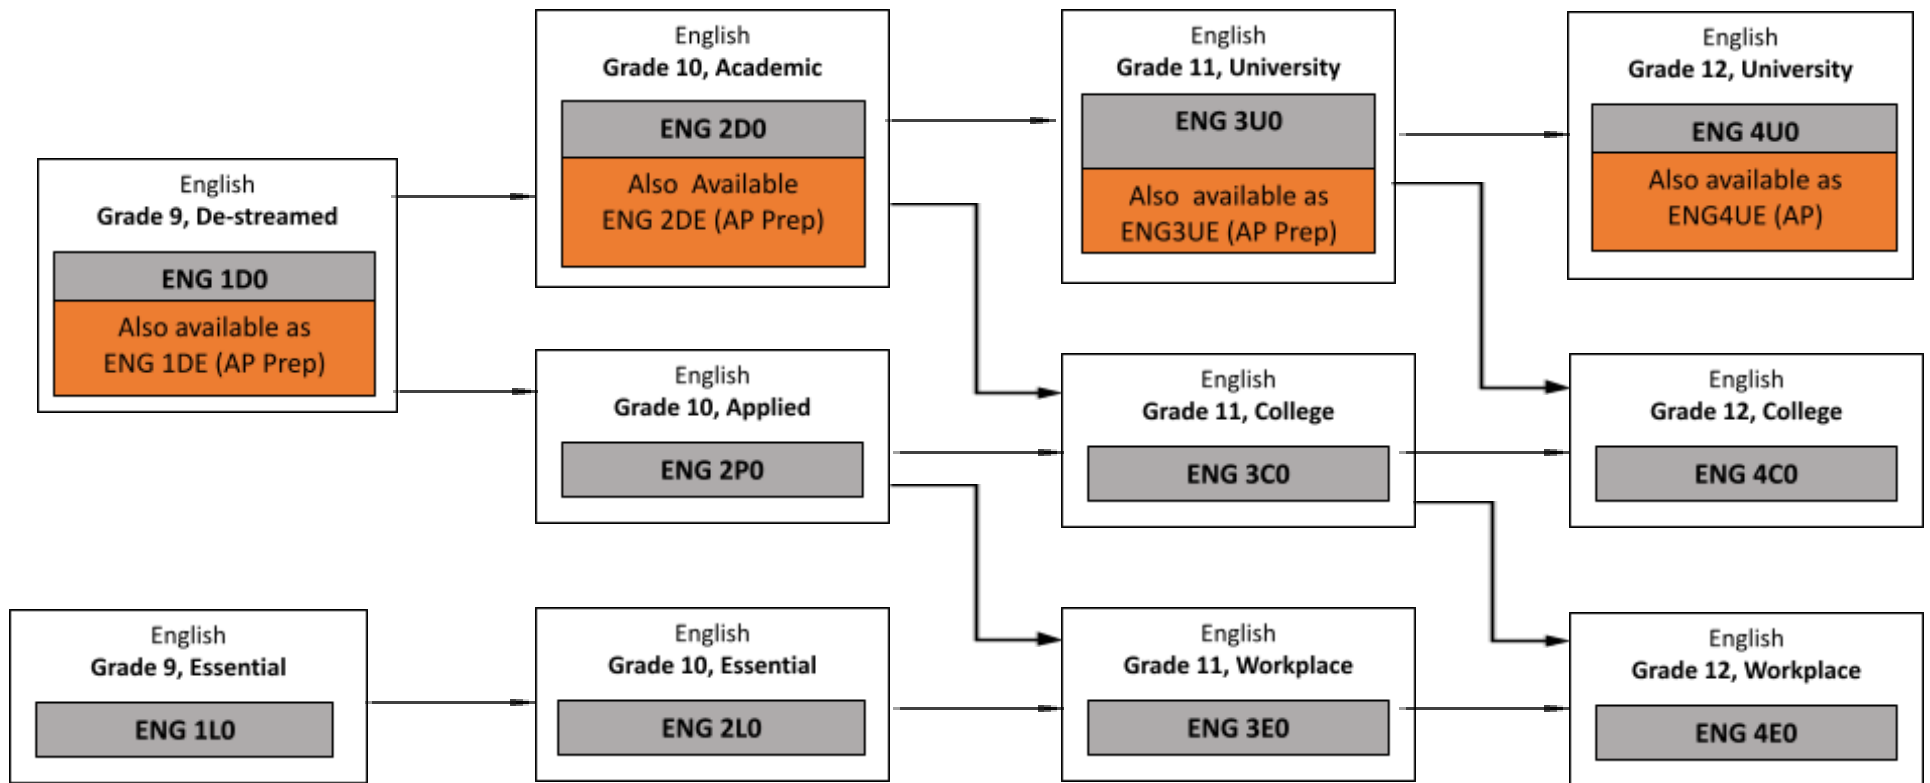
English
Grade 9, De-streamed
ENG 1D0
Also available as ENG 1DE (AP Prep)

English
Grade 9, Essential
ENG 1L0

English
Grade 10, Academic
ENG 2D0
Also Available ENG 2DE (AP Prep)

English
Grade 10, Applied
ENG 2P0

English
Grade 10, Essential
ENG 2L0

English
Grade 11, University
ENG 3U0
Also available as ENG3UE (AP Prep)

English
Grade 11, College
ENG 3C0

English
Grade 11, Workplace
ENG 3E0

English
Grade 12, University
ENG 4U0
Also available as ENG4UE (AP)

English
Grade 12, College
ENG 4C0

English
Grade 12, Workplace
ENG 4E0